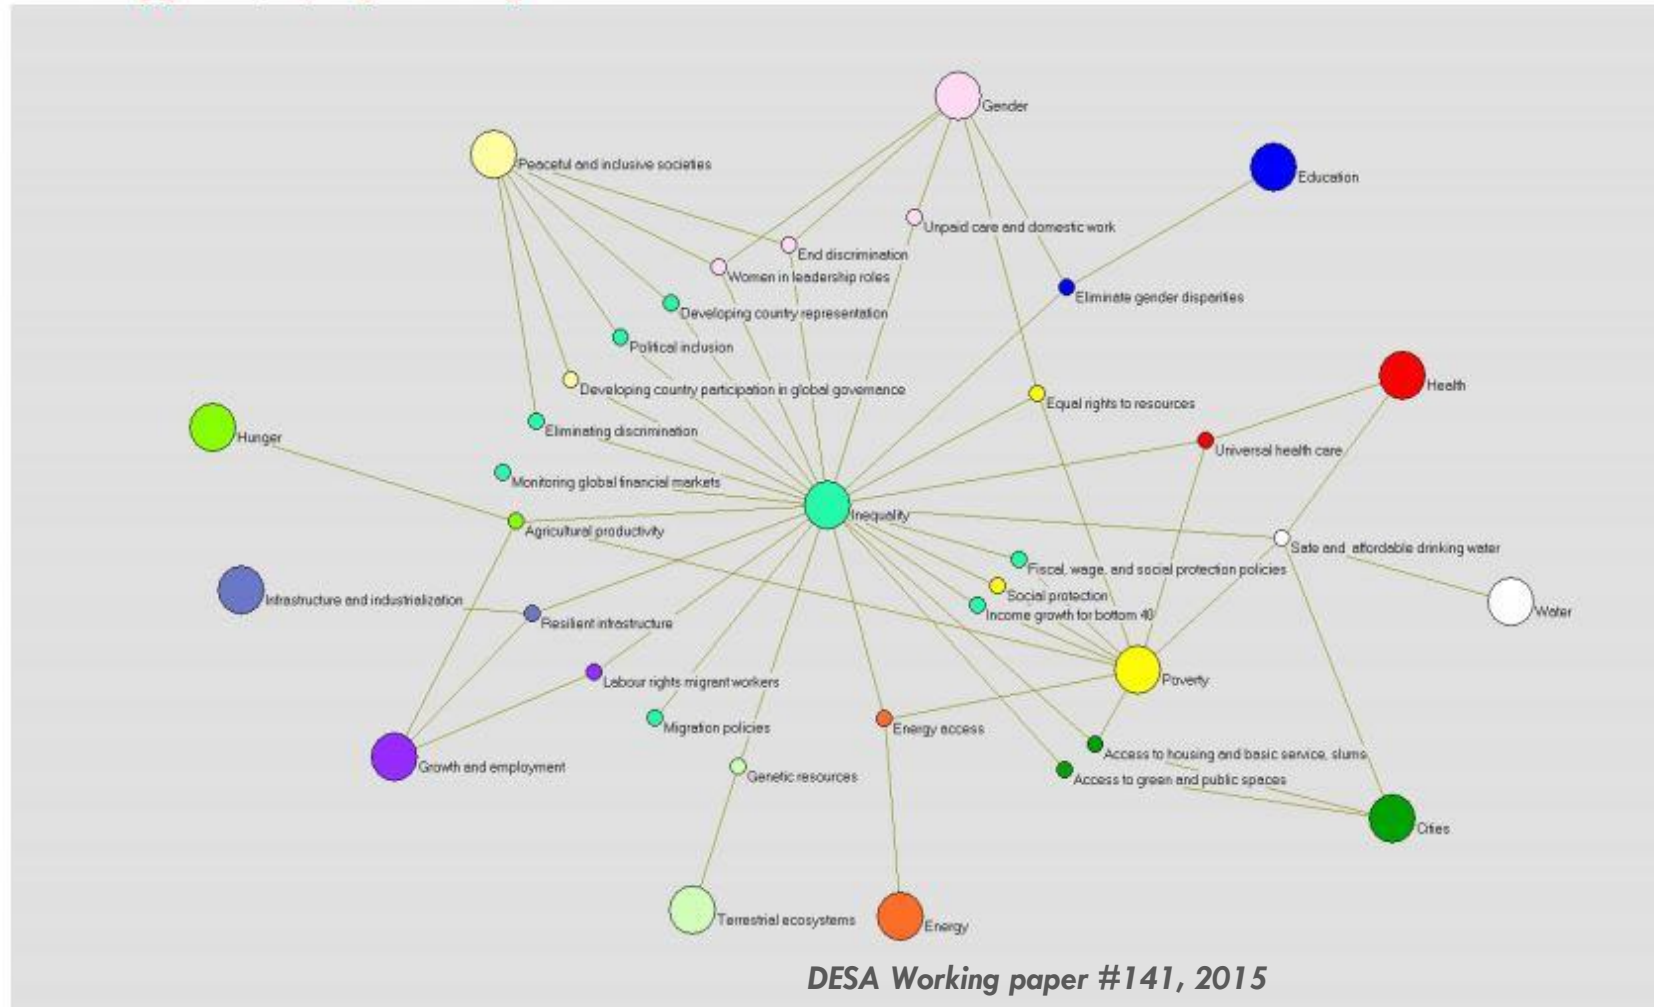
Gender

Peaceful and inclusive societies

Education

Unpaid care and domestic work

End discrimination

Women in leadership roles

Eliminate gender disparities

Developing country representation

Political inclusion

Developing country participation in global governance

Equal rights to resources

Health

Hunger

Eliminating discrimination

Universal health care

Monitoring global financial markets

Inequality

Agricultural productivity

Safe and affordable drinking water

Fiscal, wage, and social protection policies

Social protection

Infrastructure and industrialization

Income growth for bottom 40

Water

Resilient infrastructure

Labour rights migrant workers

Poverty

Migration policies

Energy access

Access to housing and basic service, slums

Growth and employment

Genetic resources

Access to green and public spaces

Cities

Terrestrial ecosystems

Energy

DESA Working paper #141, 2015